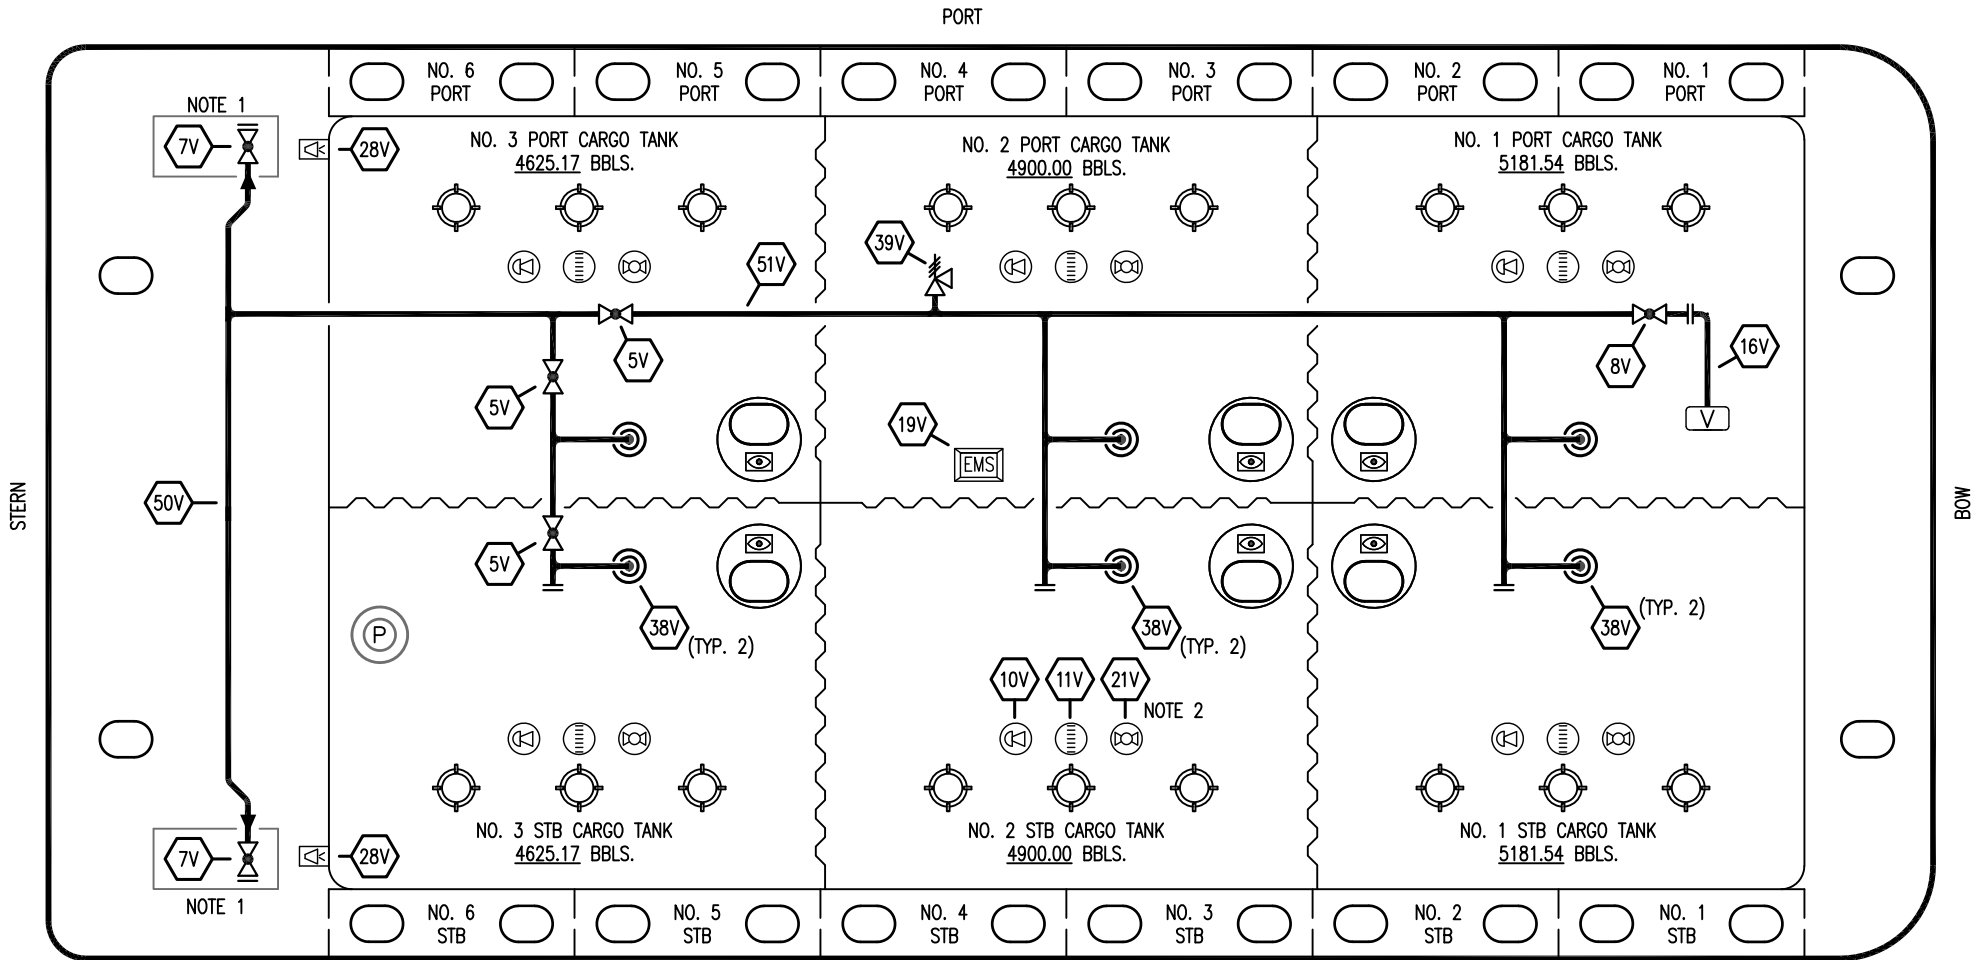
PORT

NO. 6 PORT | NO. 5 PORT | NO. 4 PORT | NO. 3 PORT | NO. 2 PORT | NO. 1 PORT

NOTE 1

7V

28V

NO. 3 PORT CARGO TANK
4625.17 BBLS.

NO. 2 PORT CARGO TANK
4900.00 BBLS.

NO. 1 PORT CARGO TANK
5181.54 BBLS.

39V

51V

5V

5V

8V

16V

V

19V

EMS

STERN

50V

BOW

5V

38V (TYP. 2)

38V (TYP. 2)

38V (TYP. 2)

P

10V 11V 21V NOTE 2

NO. 3 STB CARGO TANK
4625.17 BBLS.

NO. 2 STB CARGO TANK
4900.00 BBLS.

NO. 1 STB CARGO TANK
5181.54 BBLS.

7V

28V

NOTE 1

NO. 6 STB | NO. 5 STB | NO. 4 STB | NO. 3 STB | NO. 2 STB | NO. 1 STB